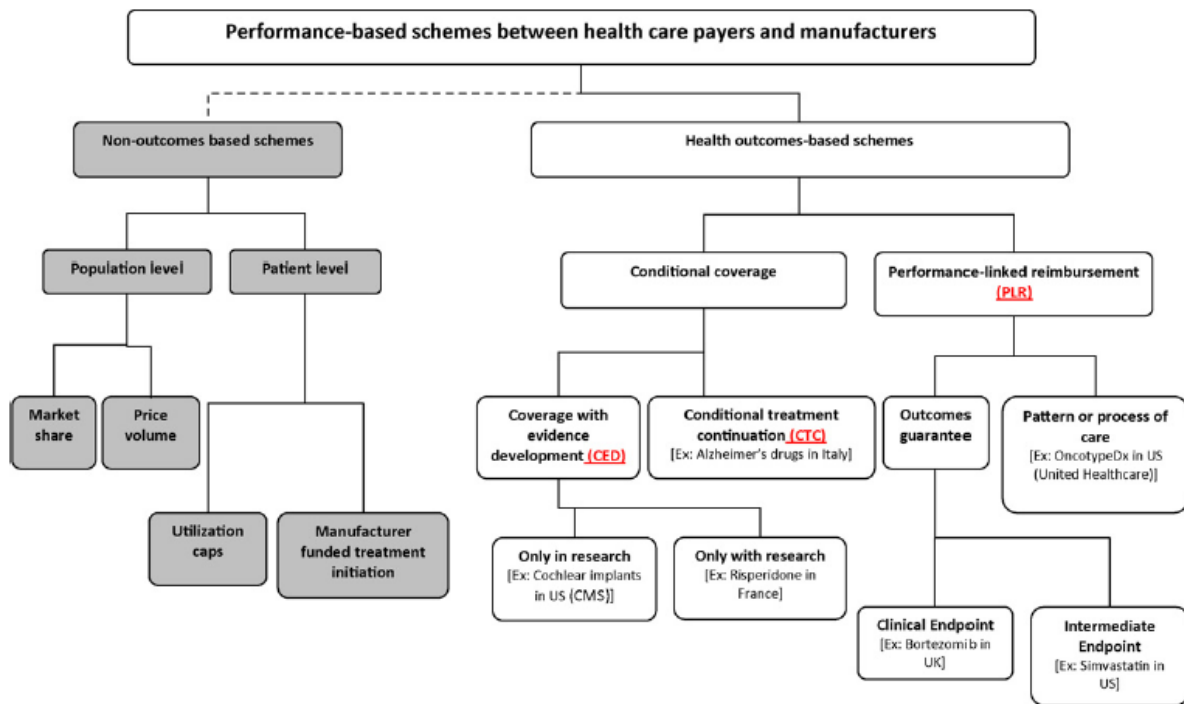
Performance-based schemes between health care payers and manufacturers

Non-outcomes based schemes

Health outcomes-based schemes

Population level

Patient level

Conditional coverage

Performance-linked reimbursement (PLR)

Market share

Price volume

Utilization caps

Manufacturer funded treatment initiation

Coverage with evidence development (CED)

Conditional treatment continuation (CTC) [Ex: Alzheimer's drugs in Italy]

Outcomes guarantee

Pattern or process of care [Ex: OncotypeDx in US (United Healthcare)]

Only in research [Ex: Cochlear implants in US (CMS)]

Only with research [Ex: Risperidone in France]

Clinical Endpoint [Ex: Bortezomib in UK]

Intermediate Endpoint [Ex: Simvastatin in US]